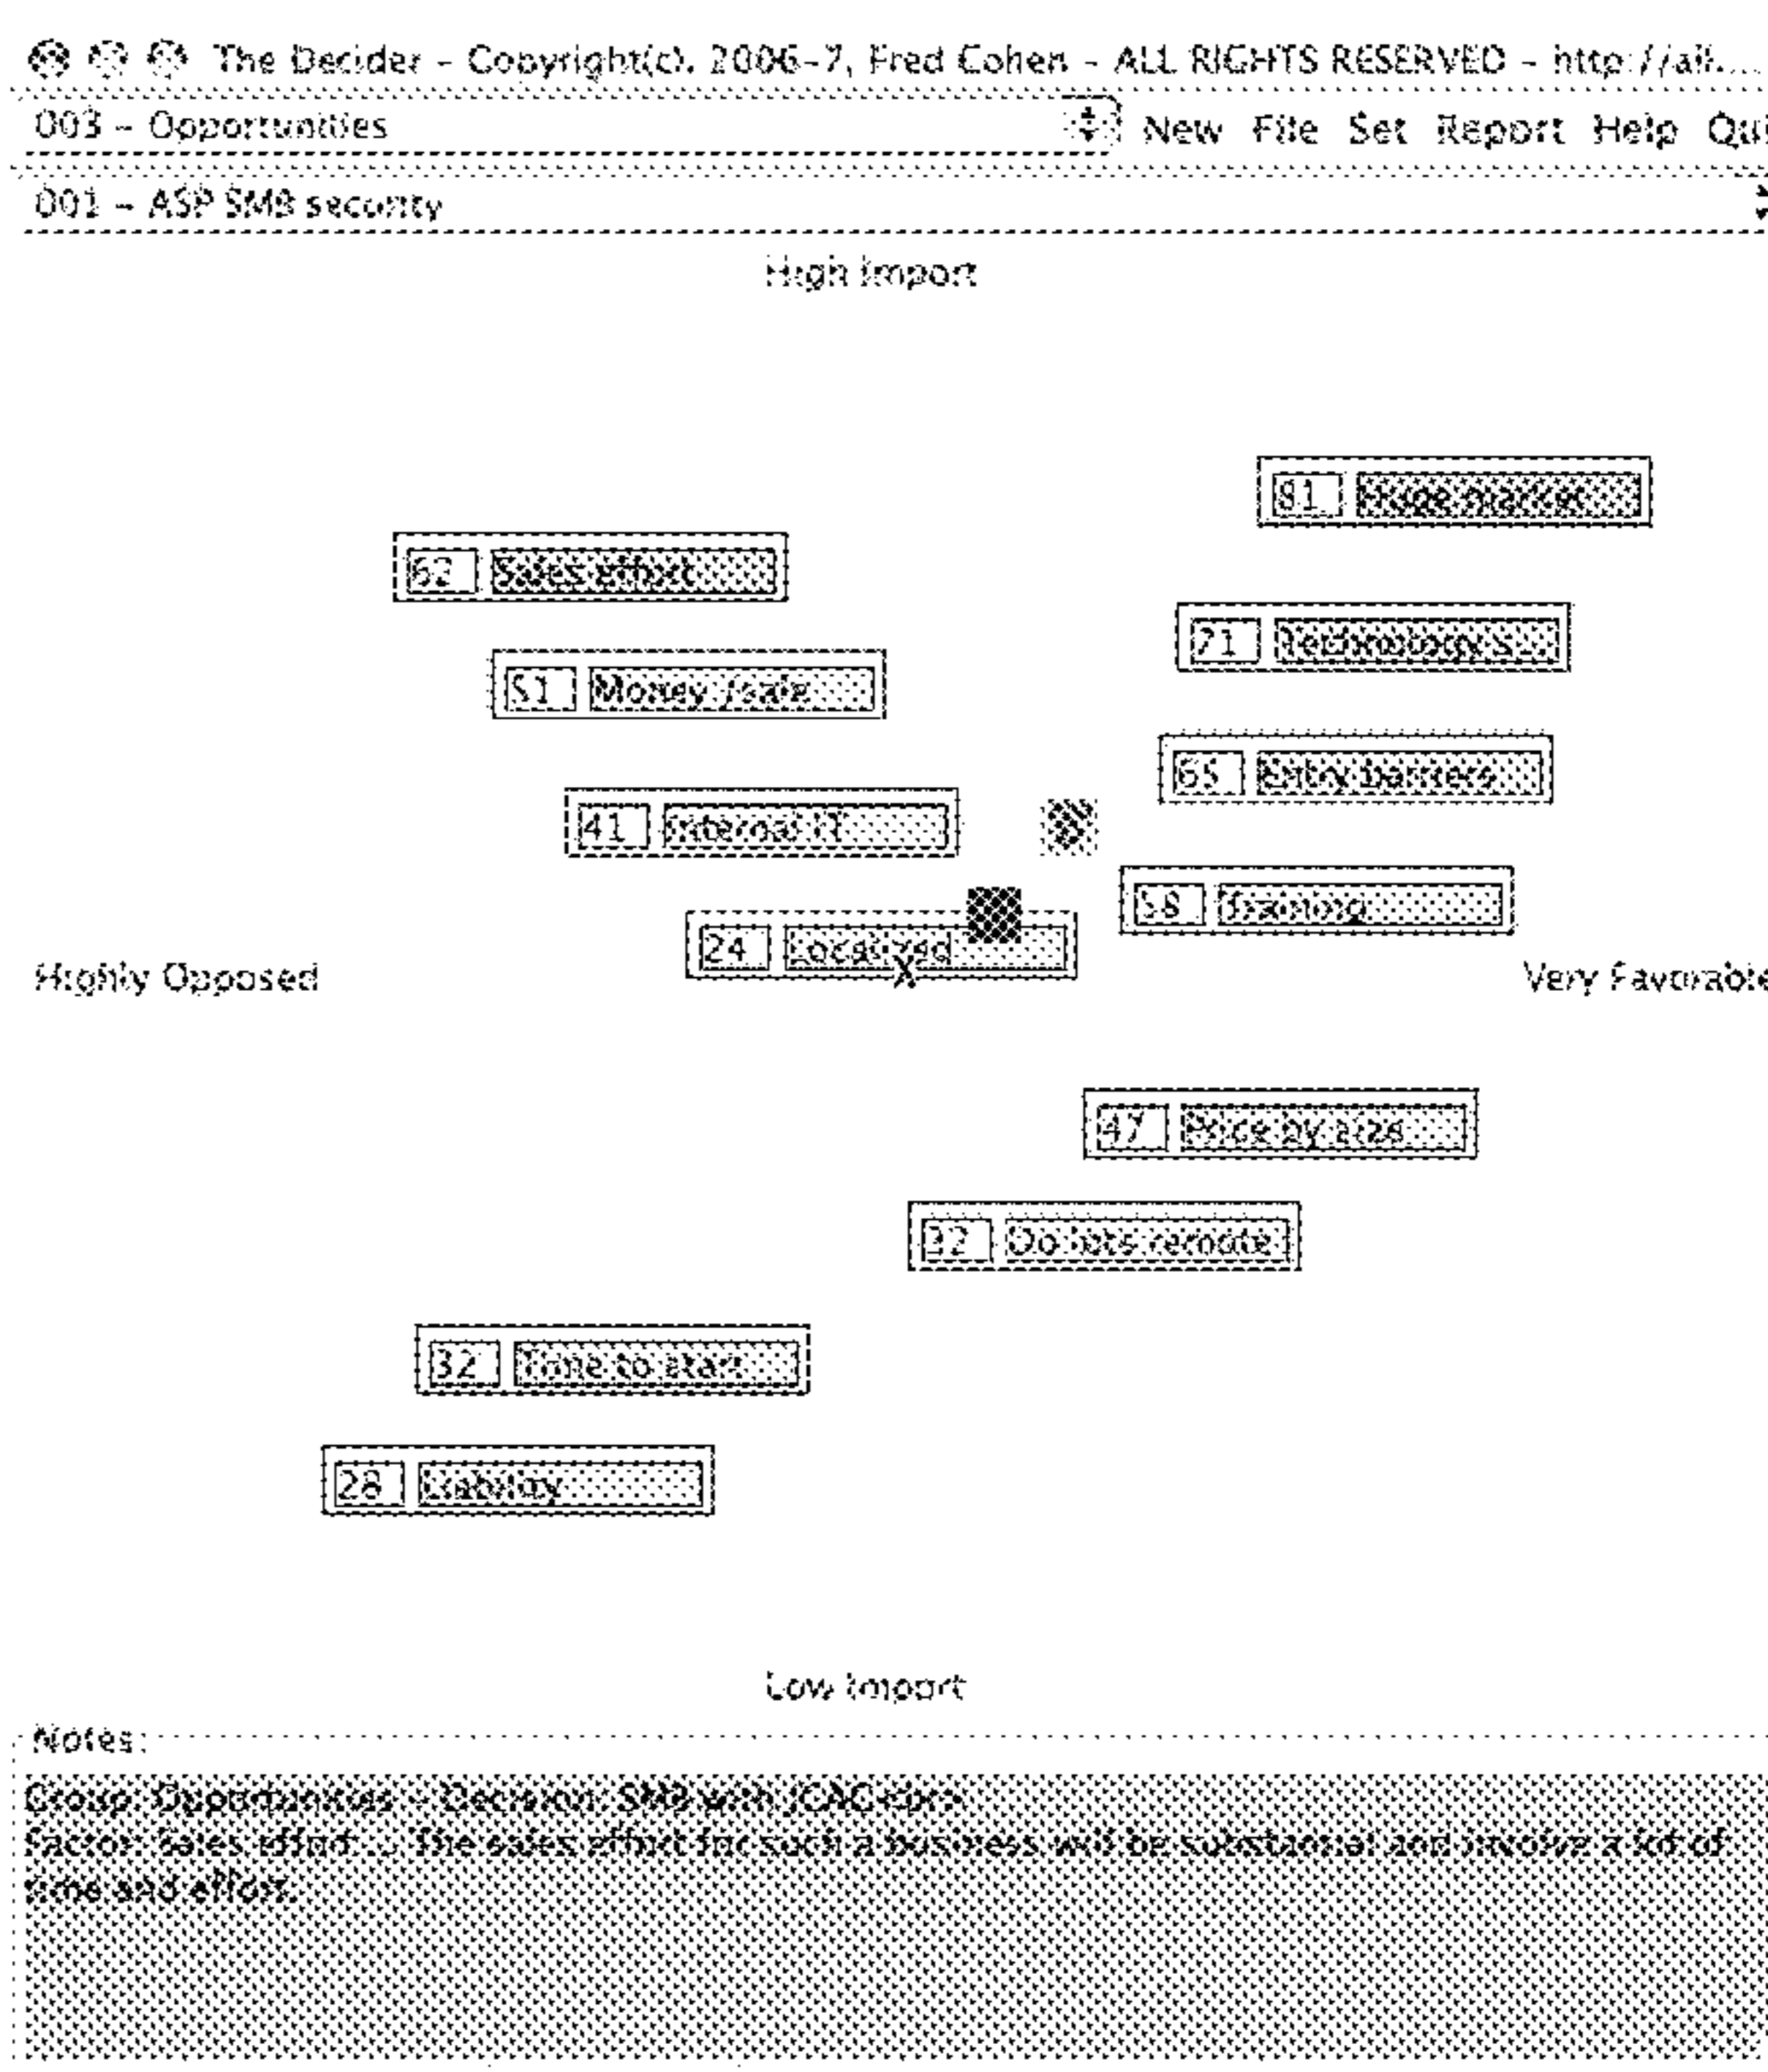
The Decider - Copyright(c), 2006-7, Fred Cohen - ALL RIGHTS RESERVED - http://all....

003 - Opportunities

New File Set Report Help Qu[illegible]

001 - ASP SMB security

High Import

81 Huge market

62 Sales effort

71 Technology s...

51 Money /sale

65 Entry barriers

41 Internal IT

58 Training

24 Localized

Highly Opposed

Very Favorable

47 Price by size

32 Do lots remote

32 Time to start

28 Liability

Low Import

Notes:

Group: Opportunities - Decision: SMB with JCAC.com
Factor: Sales effort ... The sales effort for such a business will be substantial and involve a lot of time and effort.